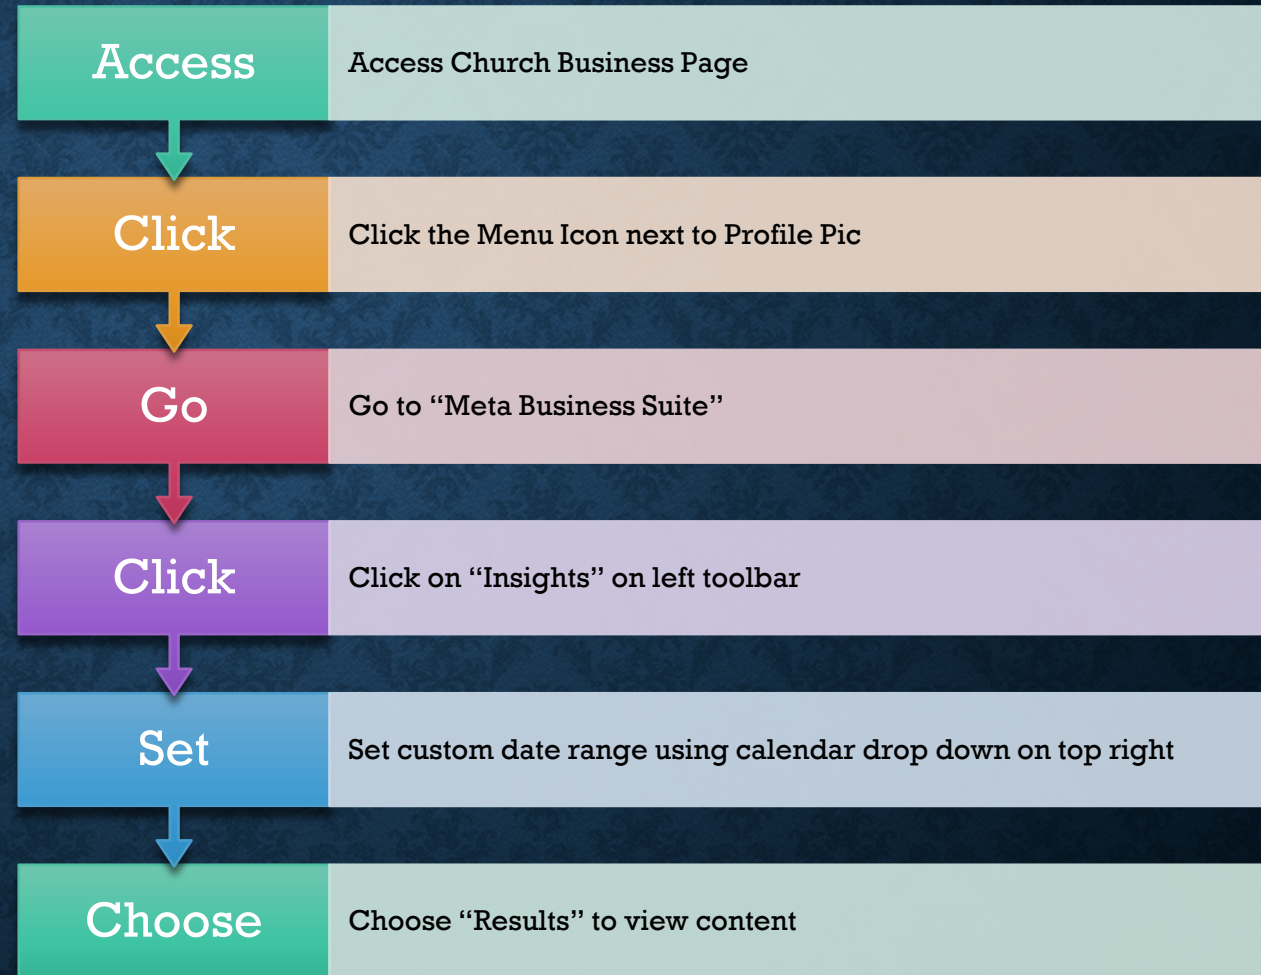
Access

Access Church Business Page

Click

Click the Menu Icon next to Profile Pic

Go

Go to “Meta Business Suite”

Click

Click on “Insights” on left toolbar

Set

Set custom date range using calendar drop down on top right

Choose

Choose “Results” to view content